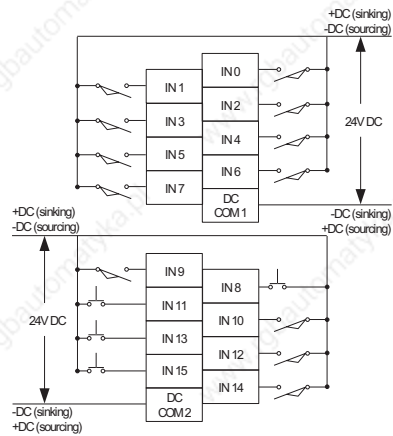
+DC (sinking)
-DC (sourcing)

IN 0
IN 1
IN 2
IN 3
IN 4
IN 5
IN 6
IN 7
DC COM 1

24V DC

-DC (sinking)
+DC (sourcing)

+DC (sinking)
-DC (sourcing)

IN 9
IN 8
IN 11
IN 10
IN 13
IN 12
IN 15
IN 14
DC COM 2

24V DC

-DC (sinking)
+DC (sourcing)